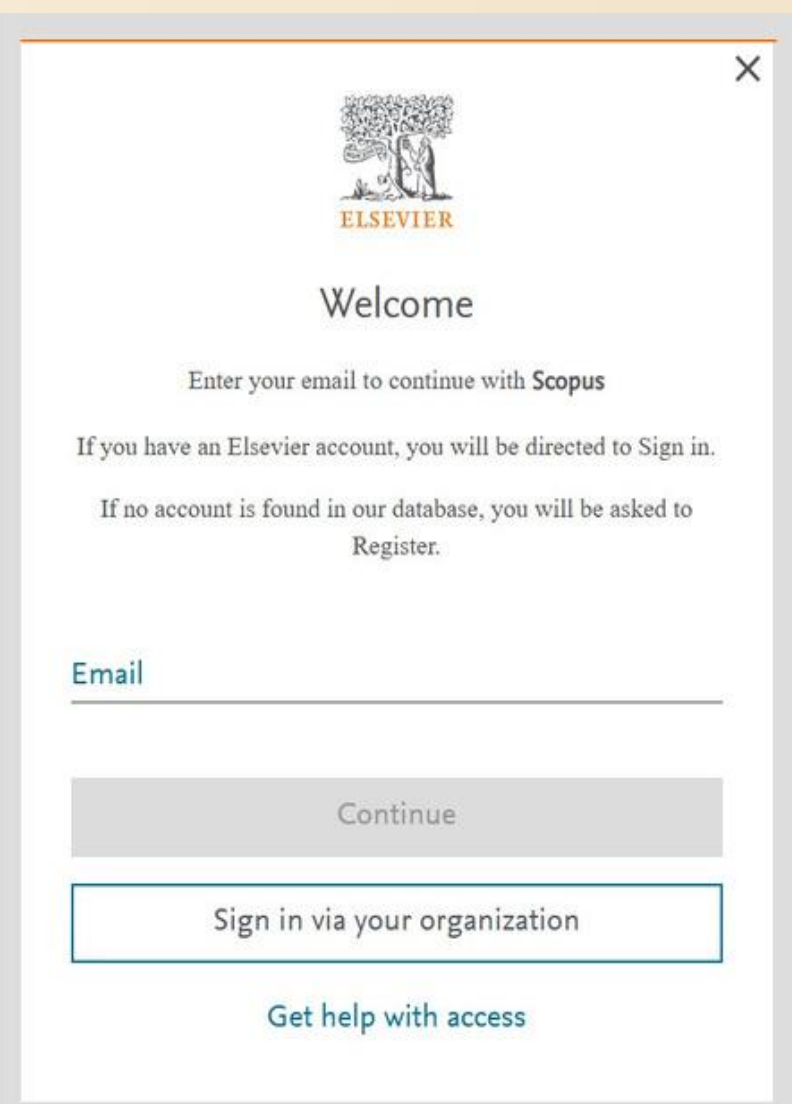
×

ELSEVIER

Welcome

Enter your email to continue with Scopus

If you have an Elsevier account, you will be directed to Sign in.

If no account is found in our database, you will be asked to Register.

Email

Continue

Sign in via your organization

Get help with access